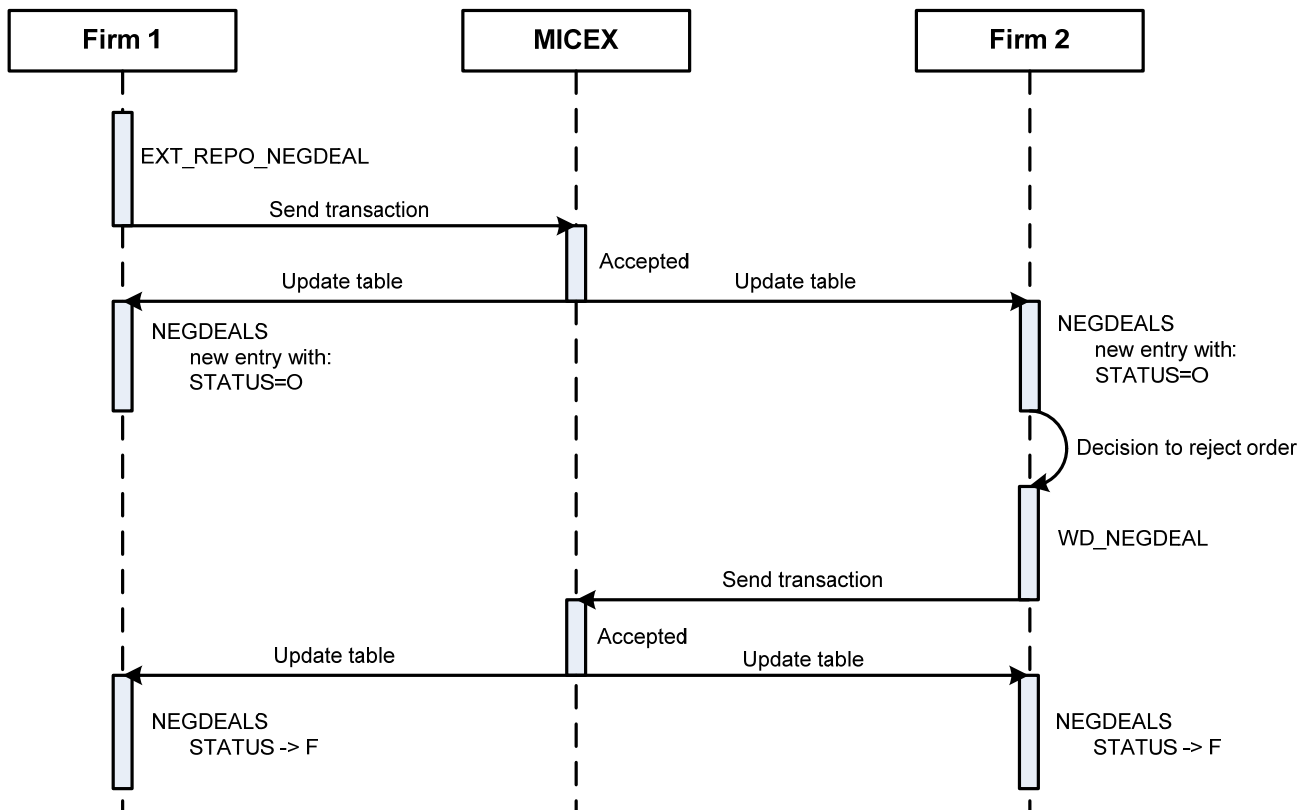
Firm 1

MICEX

Firm 2

EXT_REPO_NEGDEAL

Send transaction

Accepted

Update table

Update table

NEGDEALS
new entry with:
STATUS=O

NEGDEALS
new entry with:
STATUS=O

Decision to reject order

WD_NEGDEAL

Send transaction

Accepted

Update table

Update table

NEGDEALS
STATUS -> F

NEGDEALS
STATUS -> F